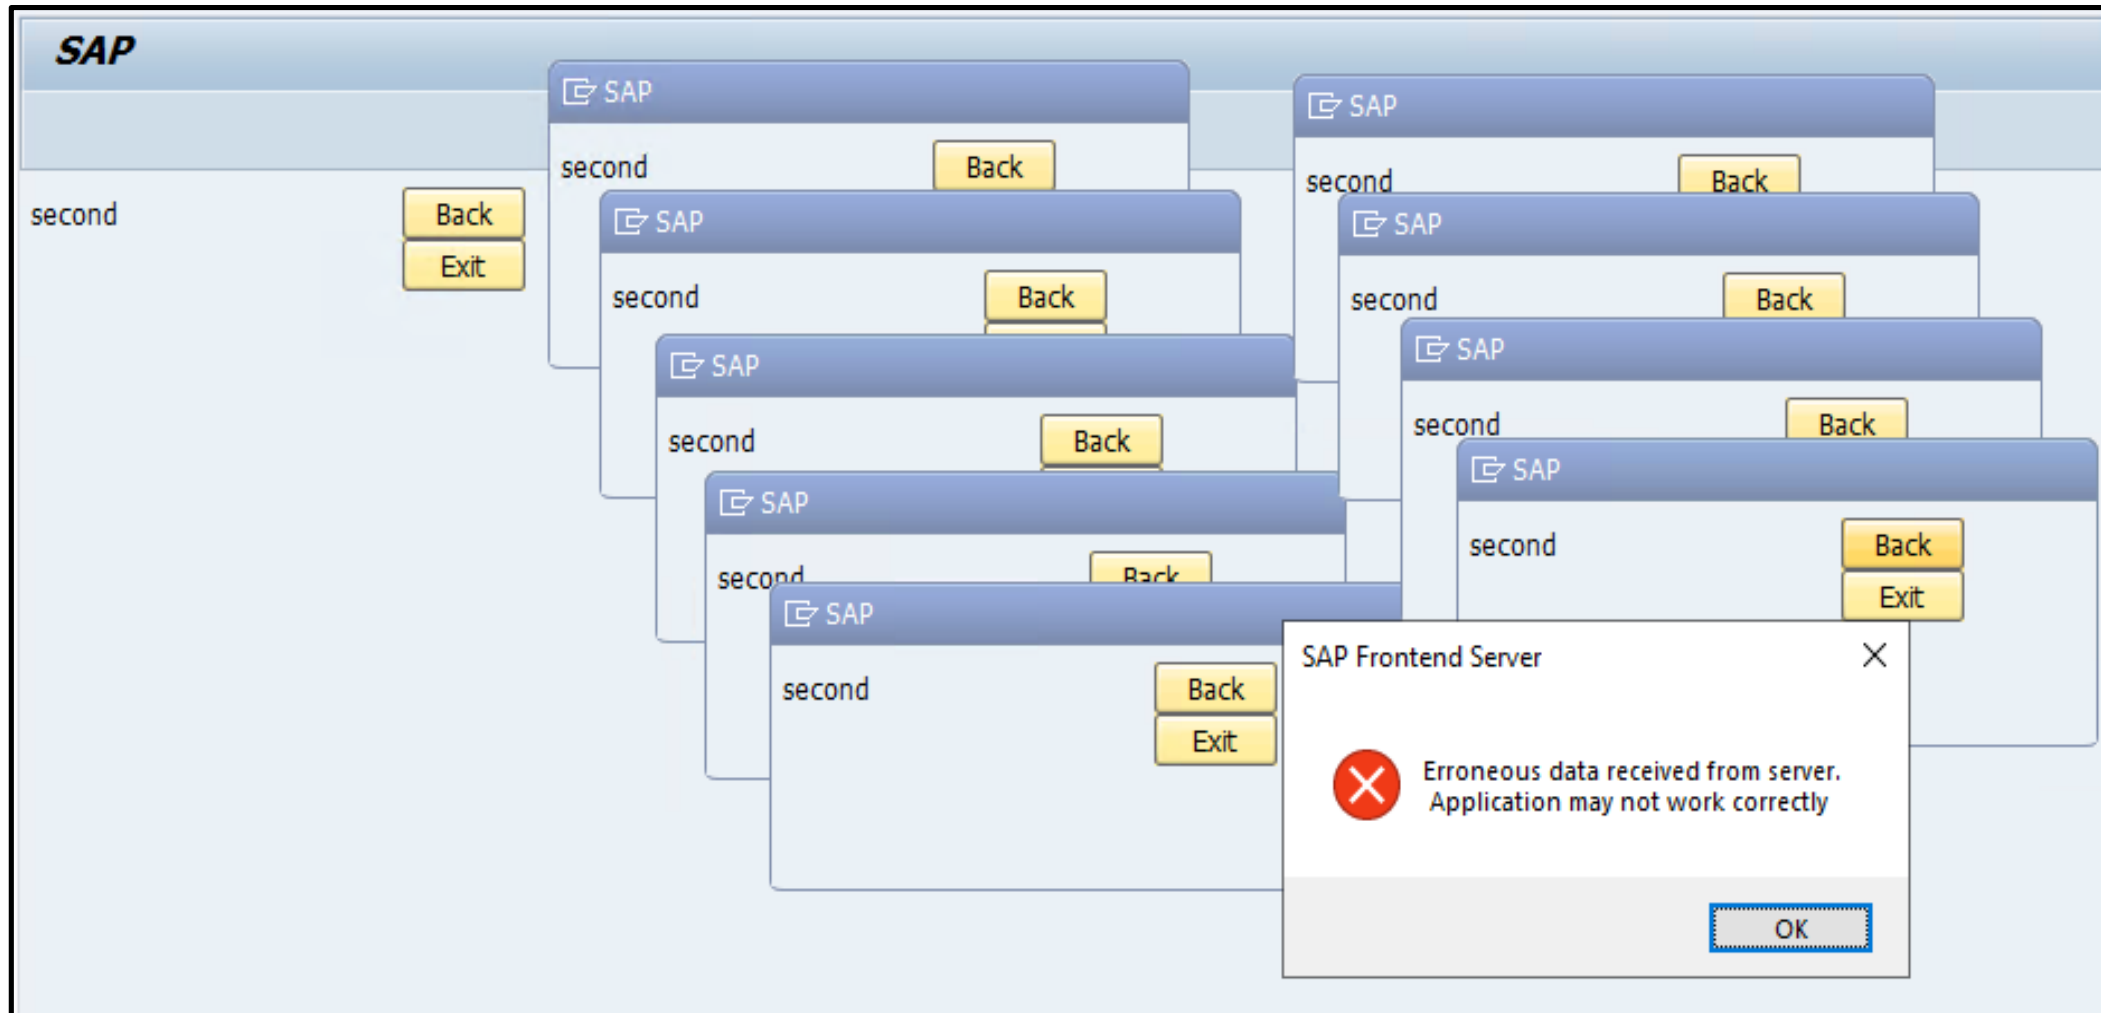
SAP

second
Back
Exit

SAP
second
Back

SAP
second
Back

SAP
second
Back

SAP
second
Back

SAP
second
Back
Exit

SAP
second
Back

SAP
second
Back

SAP
second
Back

SAP
second
Back
Exit

SAP Frontend Server

Erroneous data received from server.
Application may not work correctly

OK